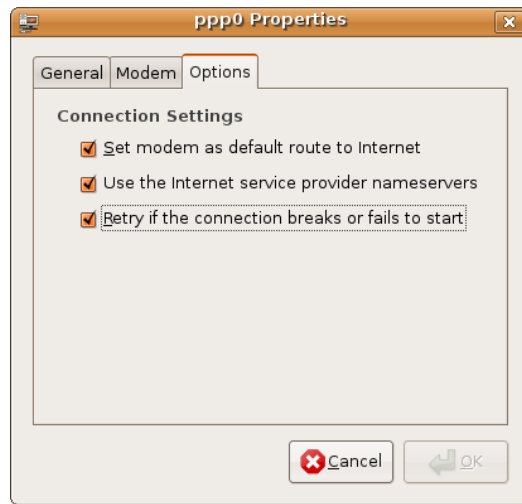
ppp0 Properties

General Modem Options

Connection Settings

Set modem as default route to Internet

Use the Internet service provider nameservers

Retry if the connection breaks or fails to start

Cancel OK